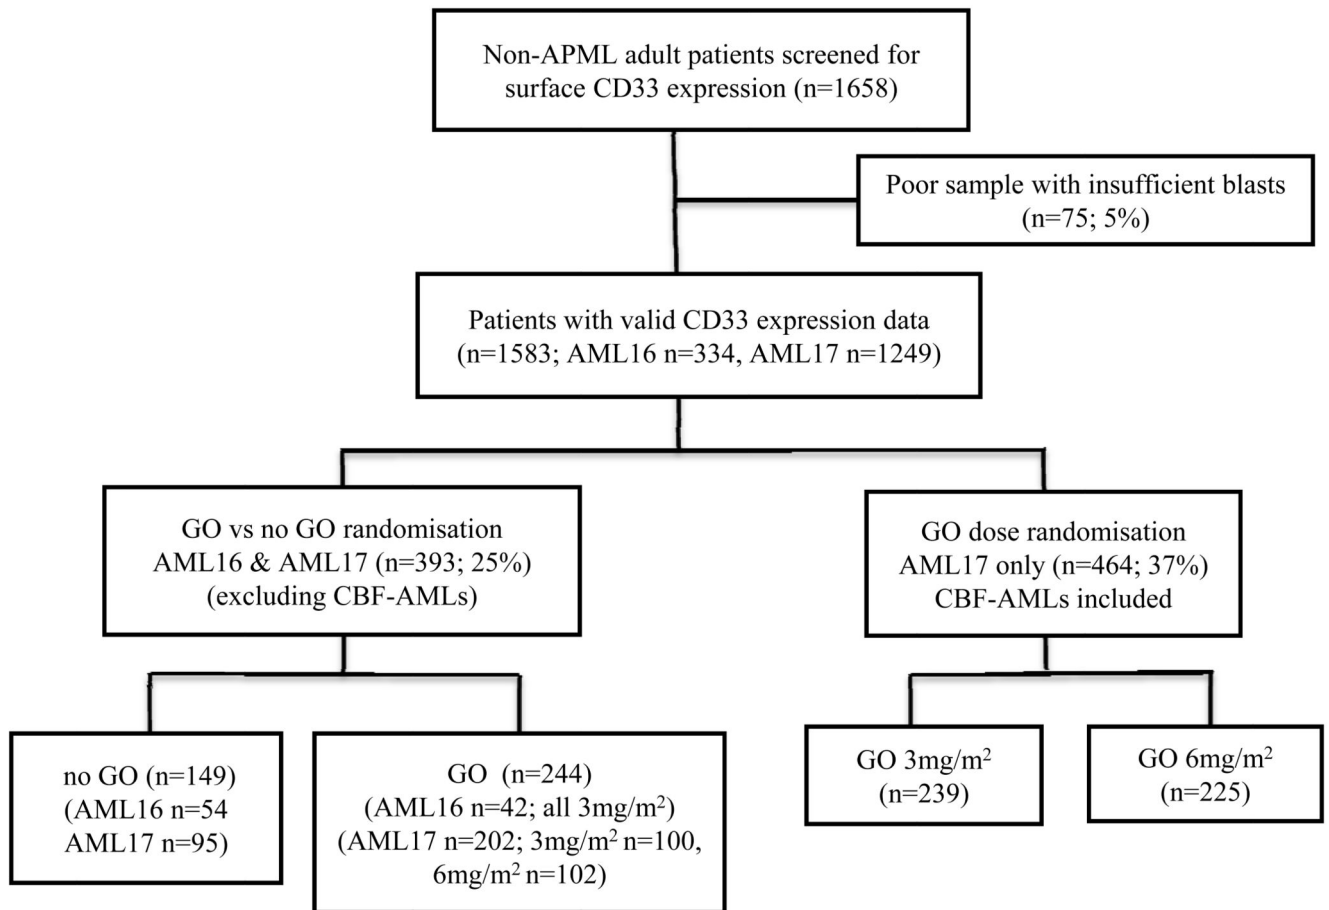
Non-APML adult patients screened for surface CD33 expression (n=1658)

Poor sample with insufficient blasts (n=75; 5%)

Patients with valid CD33 expression data (n=1583; AML16 n=334, AML17 n=1249)

GO vs no GO randomisation AML16 & AML17 (n=393; 25%) (excluding CBF-AMLs)

GO dose randomisation AML17 only (n=464; 37%) CBF-AMLs included

no GO (n=149) (AML16 n=54 AML17 n=95)

GO (n=244) (AML16 n=42; all 3mg/m$^2$) (AML17 n=202; 3mg/m$^2$ n=100, 6mg/m$^2$ n=102)

GO 3mg/m$^2$ (n=239)

GO 6mg/m$^2$ (n=225)